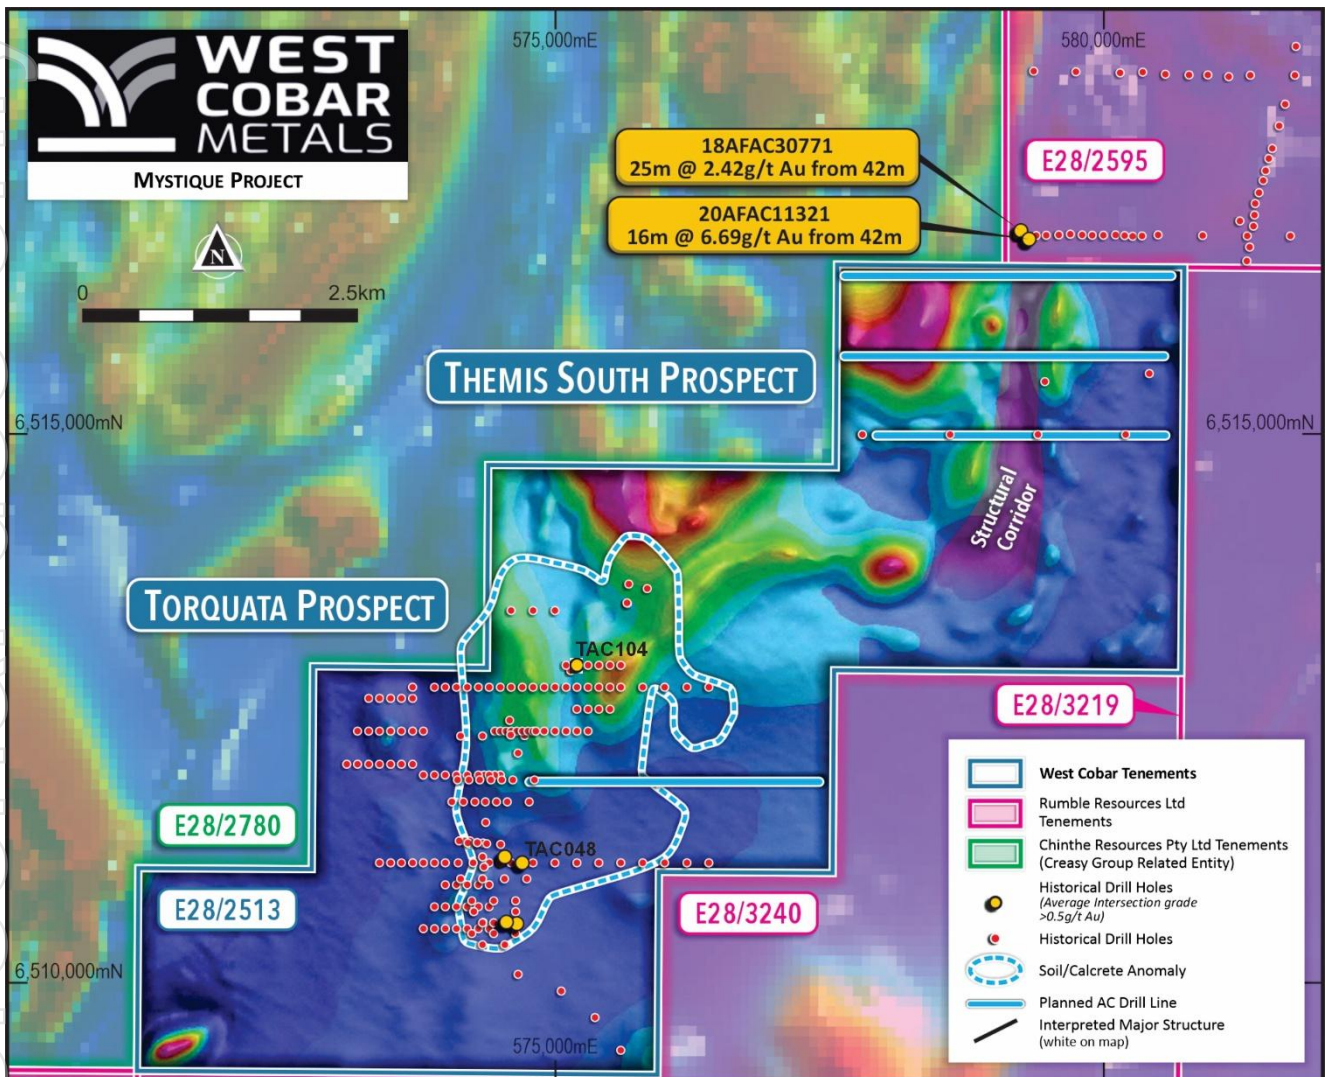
WEST COBAR METALS
Mystique Project

N
0
2.5km

575,000mE
580,000mE

18AFAC30771
25m @ 2.42g/t Au from 42m

20AFAC11321
16m @ 6.69g/t Au from 42m

E28/2595

Themis South Prospect

6,515,000mN
6,515,000mN

Structural Corridor

Torquata Prospect

TAC104

E28/3219

West Cobar Tenements
Rumble Resources Ltd Tenements
Chinthe Resources Pty Ltd Tenements (Creasy Group Related Entity)
Historical Drill Holes (Average Intersection grade >0.5g/t Au)
Historical Drill Holes
Soil/Calcrete Anomaly
Planned AC Drill Line
Interpreted Major Structure (white on map)

E28/2780

TAC048

E28/2513

E28/3240

6,510,000mN

575,000mE